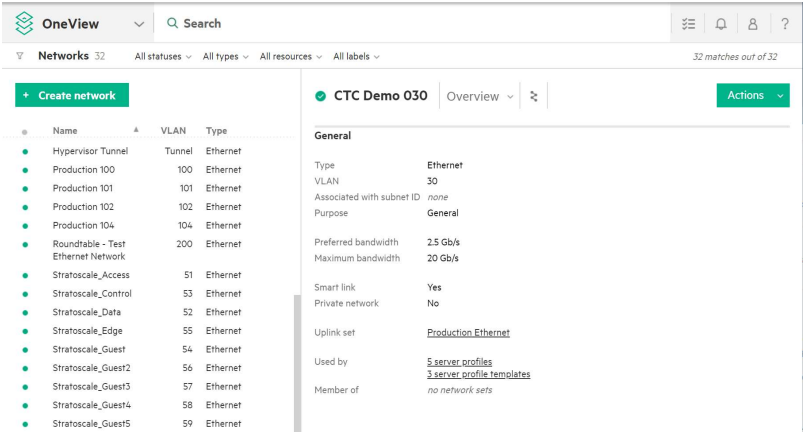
OneView Search

Networks 32 All statuses All types All resources All labels 32 matches out of 32

+ Create network

| Name | VLAN | Type |
|---|---|---|
| Hypervisor Tunnel | Tunnel | Ethernet |
| Production 100 | 100 | Ethernet |
| Production 101 | 101 | Ethernet |
| Production 102 | 102 | Ethernet |
| Production 104 | 104 | Ethernet |
| Roundtable - Test Ethernet Network | 200 | Ethernet |
| Stratoscale_Access | 51 | Ethernet |
| Stratoscale_Control | 53 | Ethernet |
| Stratoscale_Data | 52 | Ethernet |
| Stratoscale_Edge | 55 | Ethernet |
| Stratoscale_Guest | 54 | Ethernet |
| Stratoscale_Guest2 | 56 | Ethernet |
| Stratoscale_Guest3 | 57 | Ethernet |
| Stratoscale_Guest4 | 58 | Ethernet |
| Stratoscale_Guest5 | 59 | Ethernet |

CTC Demo 030 Overview Actions

General

Type Ethernet
VLAN 30
Associated with subnet ID none
Purpose General

Preferred bandwidth 2.5 Gb/s
Maximum bandwidth 20 Gb/s

Smart link Yes
Private network No

Uplink set Production Ethernet

Used by 5 server profiles
3 server profile templates
Member of no network sets